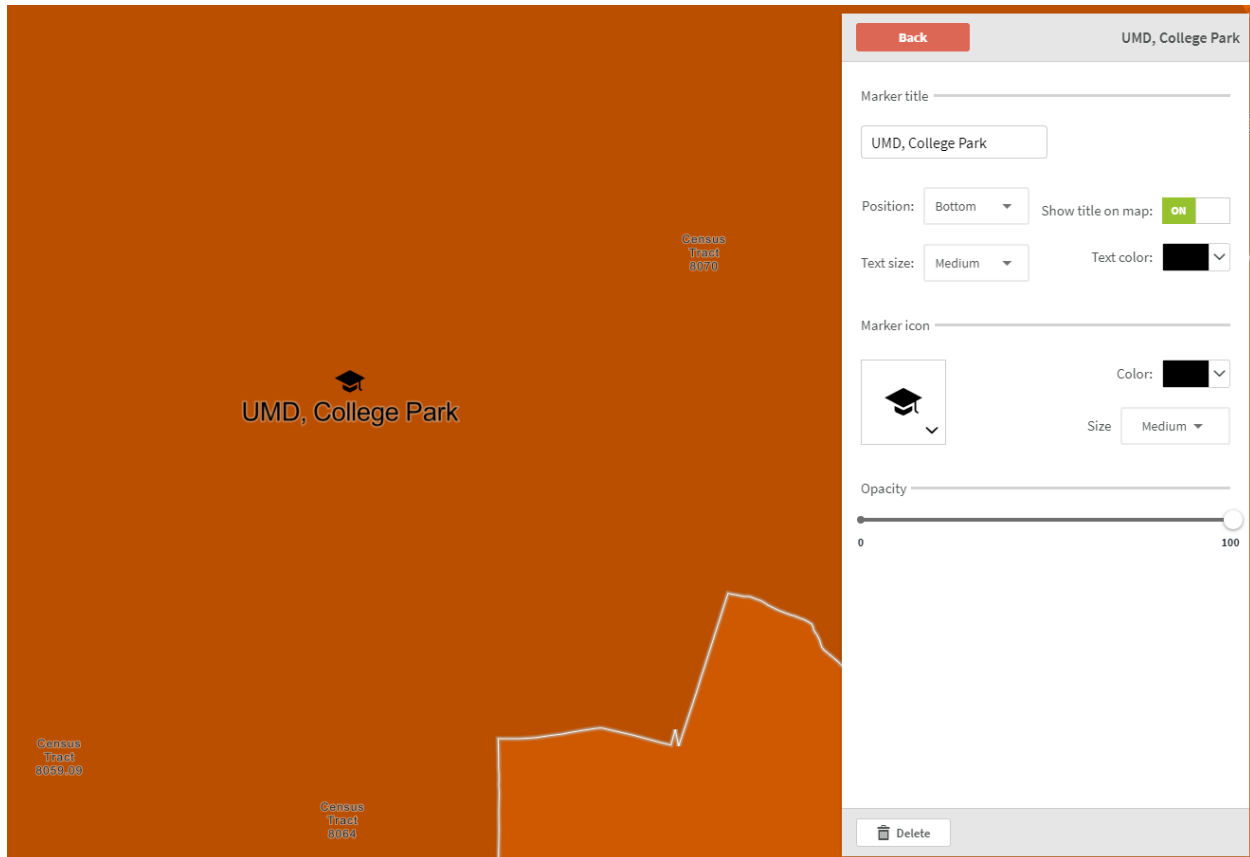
Census Tract 8070

UMD, College Park

Census Tract 8059.09

Census Tract 8064

Back

UMD, College Park

Marker title

UMD, College Park

Position: Bottom

Show title on map: ON

Text size: Medium

Text color:

Marker icon

Color:

Size Medium

Opacity

0

100

Delete